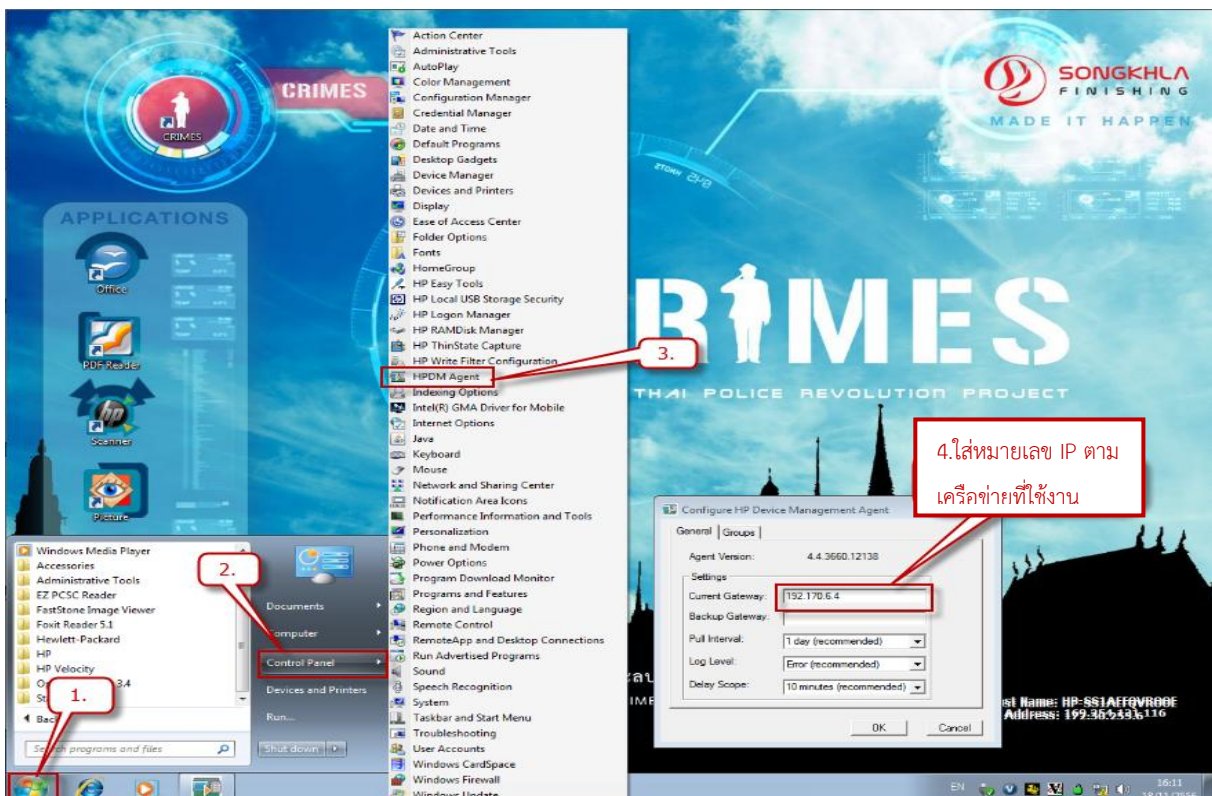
CRIMES

CRIMES

APPLICATIONS

Office

PDF Reader

Scanner

Picture

SONGKHLA
FINISHING
MADE IT HAPPEN

CRIMES
THAI POLICE REVOLUTION PROJECT

Action Center
Administrative Tools
AutoPlay
Color Management
Configuration Manager
Credential Manager
Date and Time
Default Programs
Desktop Gadgets
Device Manager
Devices and Printers
Display
Ease of Access Center
Folder Options
Fonts
HomeGroup
HP Easy Tools
HP Local USB Storage Security
HP Logon Manager
HP RAMDisk Manager
HP ThinState Capture
HP Write Filter Configuration
HPDM Agent
Indexing Options
Intel(R) GMA Driver for Mobile
Internet Options
Java
Keyboard
Mouse
Network and Sharing Center
Notification Area Icons
Performance Information and Tools
Personalization
Phone and Modem
Power Options
Program Download Monitor
Programs and Features
Region and Language
Remote Control
RemoteApp and Desktop Connections
Run Advertised Programs
Sound
Speech Recognition
System
Taskbar and Start Menu
Troubleshooting
User Accounts
Windows CardSpace
Windows Firewall
Windows Update

3.

4.ใส่หมายเลข IP ตามเครือข่ายที่ใช้งาน

Configure HP Device Management Agent
General | Groups
Agent Version: 4.4.3660.12138
Settings
Current Gateway: 192.170.6.4
Backup Gateway:
Pull Interval: 1 day (recommended)
Log Level: Error (recommended)
Delay Scope: 10 minutes (recommended)
OK Cancel

Windows Media Player
Accessories
Administrative Tools
EZ PCSC Reader
FastStone Image Viewer
Foxit Reader 5.1
Hewlett-Packard
HP
HP Velocity
O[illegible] 3.4
St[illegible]
Back
Search programs and files

2.

1.

Documents
Computer
Control Panel
Devices and Printers
Run...
Shut down

Host Name: HP-SS1AFFQVR0OE
IP Address: 199.35.5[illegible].116

EN 16:11